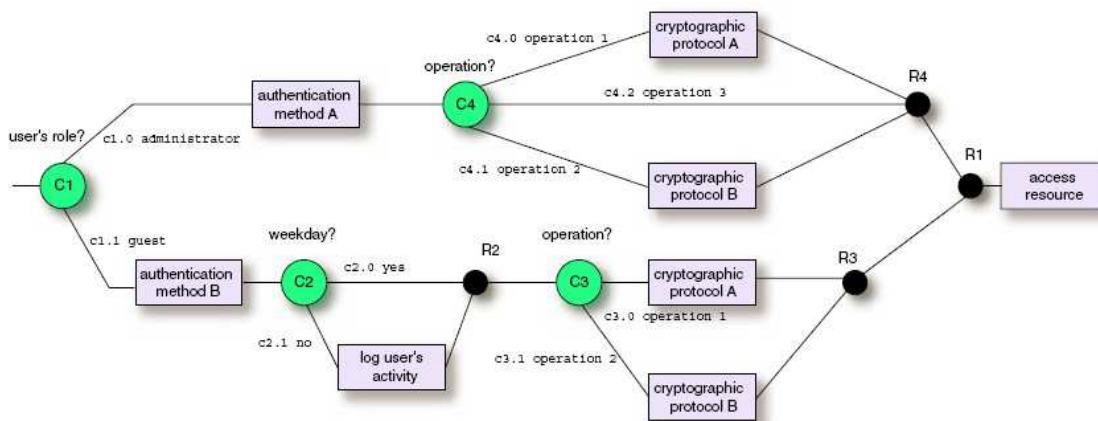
user's role?

C1

c1.0 administrator

authentication method A

operation?

C4

c4.0 operation 1

cryptographic protocol A

c4.2 operation 3

c4.1 operation 2

cryptographic protocol B

R4

R1

access resource

c1.1 guest

authentication method B

weekday?

C2

c2.0 yes

R2

c2.1 no

log user's activity

operation?

C3

cryptographic protocol A

c3.0 operation 1

c3.1 operation 2

cryptographic protocol B

R3